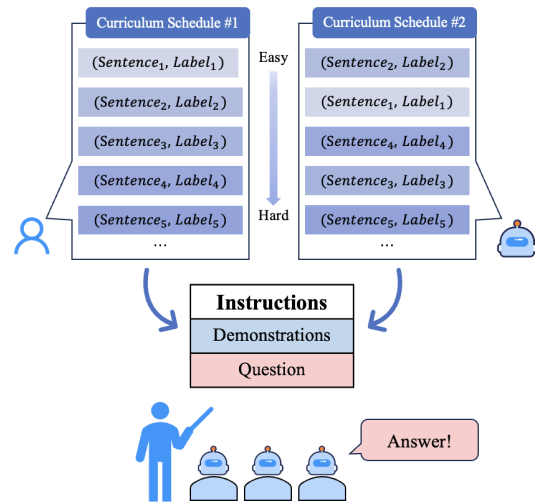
Curriculum Schedule #1

$(Sentence_1, Label_1)$

$(Sentence_2, Label_2)$

$(Sentence_3, Label_3)$

$(Sentence_4, Label_4)$

$(Sentence_5, Label_5)$

...

Easy

Hard

Curriculum Schedule #2

$(Sentence_2, Label_2)$

$(Sentence_1, Label_1)$

$(Sentence_4, Label_4)$

$(Sentence_3, Label_3)$

$(Sentence_5, Label_5)$

...

Instructions

Demonstrations

Question

Answer!